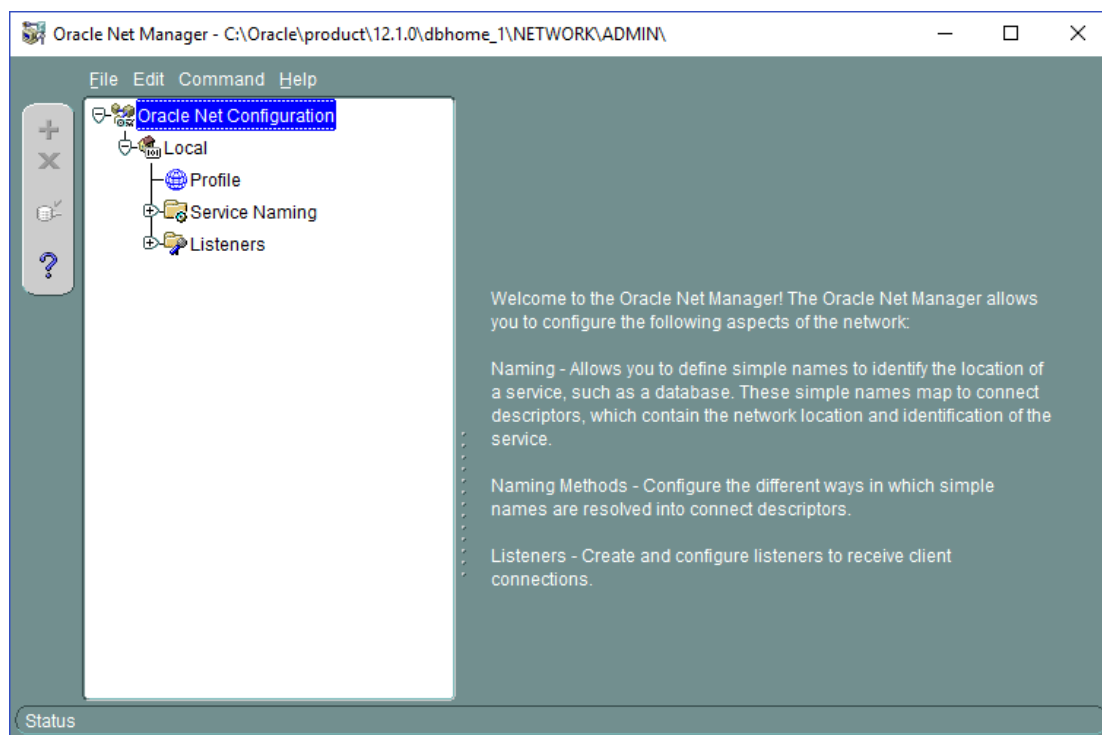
Oracle Net Manager - C:\Oracle\product\12.1.0\dbhome_1\NETWORK\ADMIN\

File Edit Command Help

Oracle Net Configuration
Local
Profile
Service Naming
Listeners

Welcome to the Oracle Net Manager! The Oracle Net Manager allows you to configure the following aspects of the network:

Naming - Allows you to define simple names to identify the location of a service, such as a database. These simple names map to connect descriptors, which contain the network location and identification of the service.

Naming Methods - Configure the different ways in which simple names are resolved into connect descriptors.

Listeners - Create and configure listeners to receive client connections.

Status